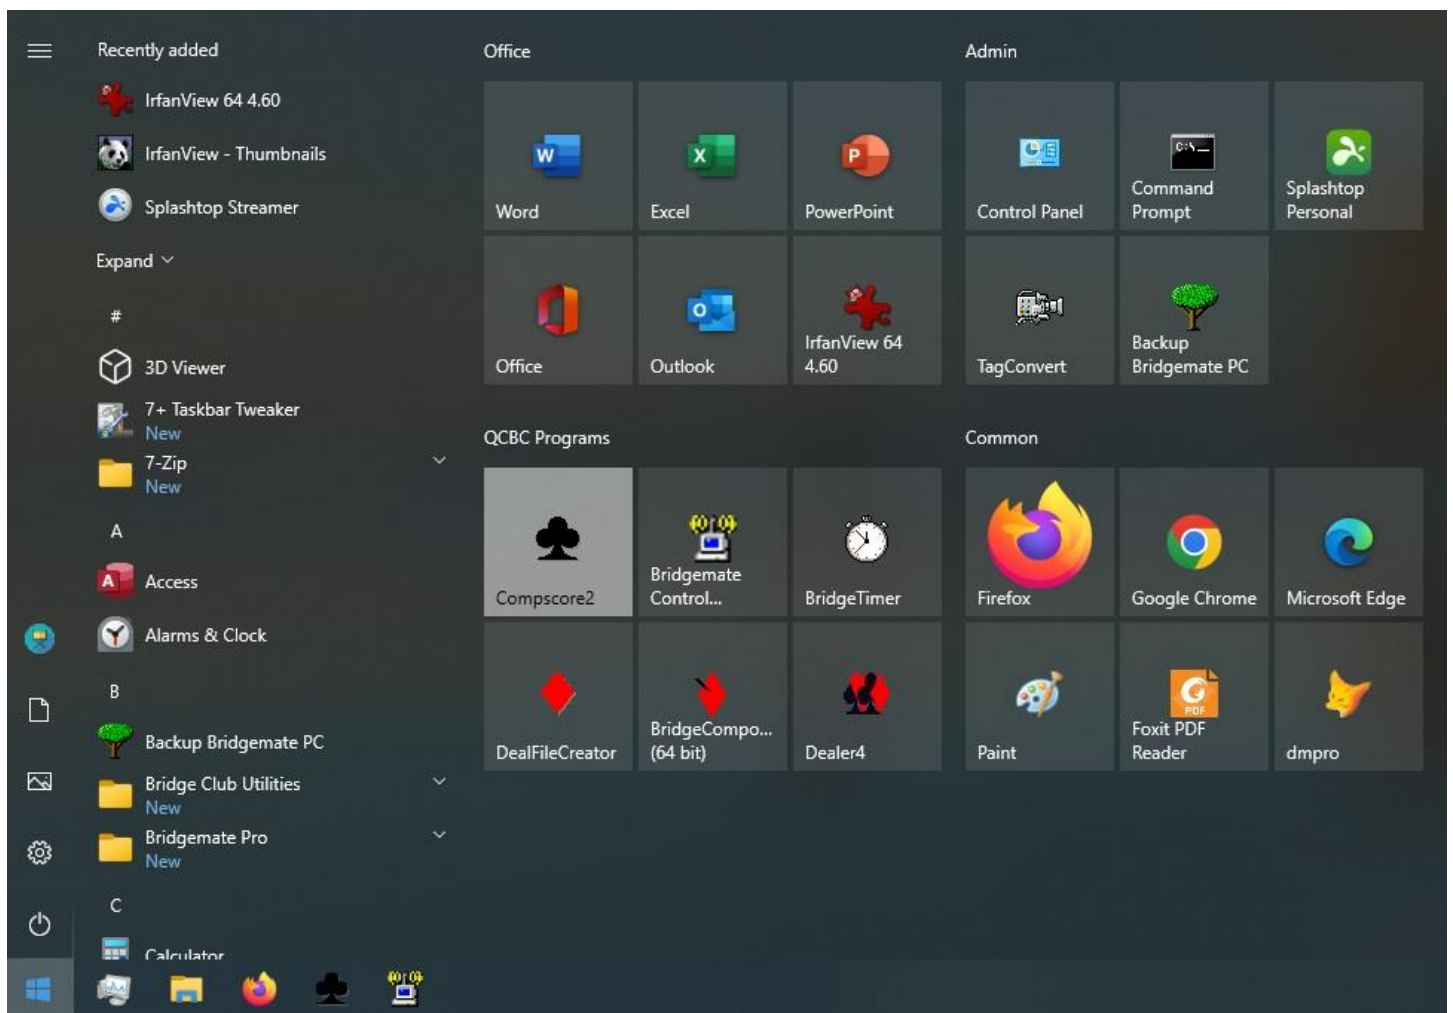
Recently added

IrfanView 64 4.60

IrfanView - Thumbnails

Splashtop Streamer

Expand

#

3D Viewer

7+ Taskbar Tweaker
New

7-Zip
New

A

Access

Alarms & Clock

B

Backup Bridgemate PC

Bridge Club Utilities
New

Bridgemate Pro
New

C

Calculator

Office

Word

Excel

PowerPoint

Office

Outlook

IrfanView 64 4.60

Admin

Control Panel

Command Prompt

Splashtop Personal

TagConvert

Backup Bridgemate PC

QCBC Programs

Compscore2

Bridgemate Control...

BridgeTimer

DealFileCreator

BridgeCompo... (64 bit)

Dealer4

Common

Firefox

Google Chrome

Microsoft Edge

Paint

Foxit PDF Reader

dmpro